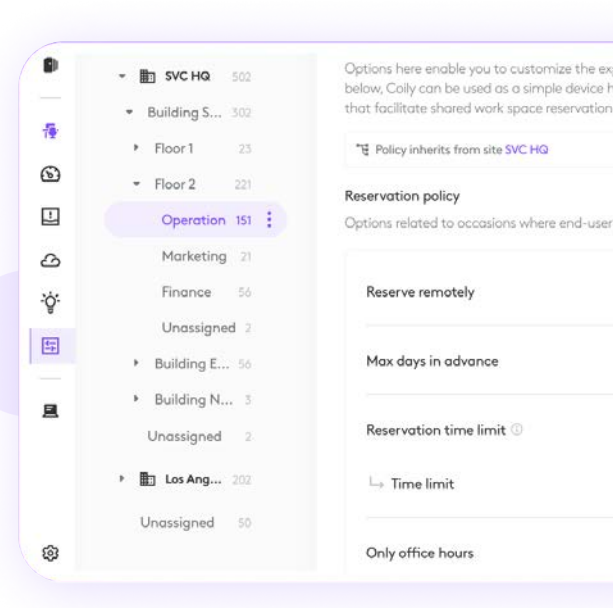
SVC HQ 502
Building S... 302
Floor 1 23
Floor 2 221
Operation 151
Marketing 21
Finance 56
Unassigned 2
Building E... 56
Building N... 3
Unassigned 2
Los Ang... 202
Unassigned 50

Options here enable you to customize the ex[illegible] below, Coily can be used as a simple device h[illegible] that facilitate shared work space reservation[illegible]

Policy inherits from site SVC HQ

Reservation policy
Options related to occasions where end-user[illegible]

Reserve remotely

Max days in advance

Reservation time limit

Time limit

Only office hours